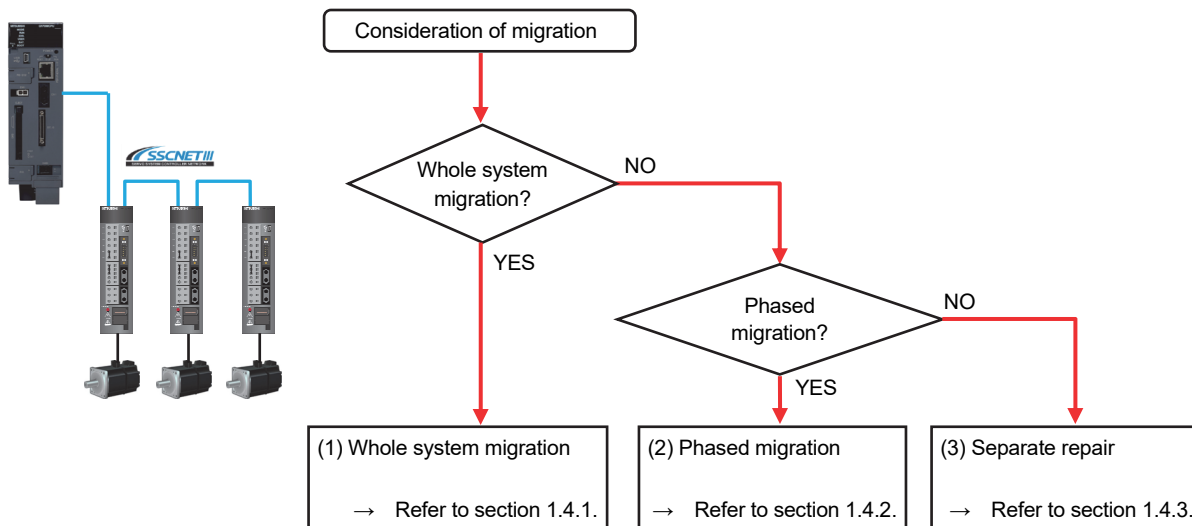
SSCNETIII

Consideration of migration

Whole system migration?

NO

YES

Phased migration?

NO

YES

(1) Whole system migration

→ Refer to section 1.4.1.

(2) Phased migration

→ Refer to section 1.4.2.

(3) Separate repair

→ Refer to section 1.4.3.